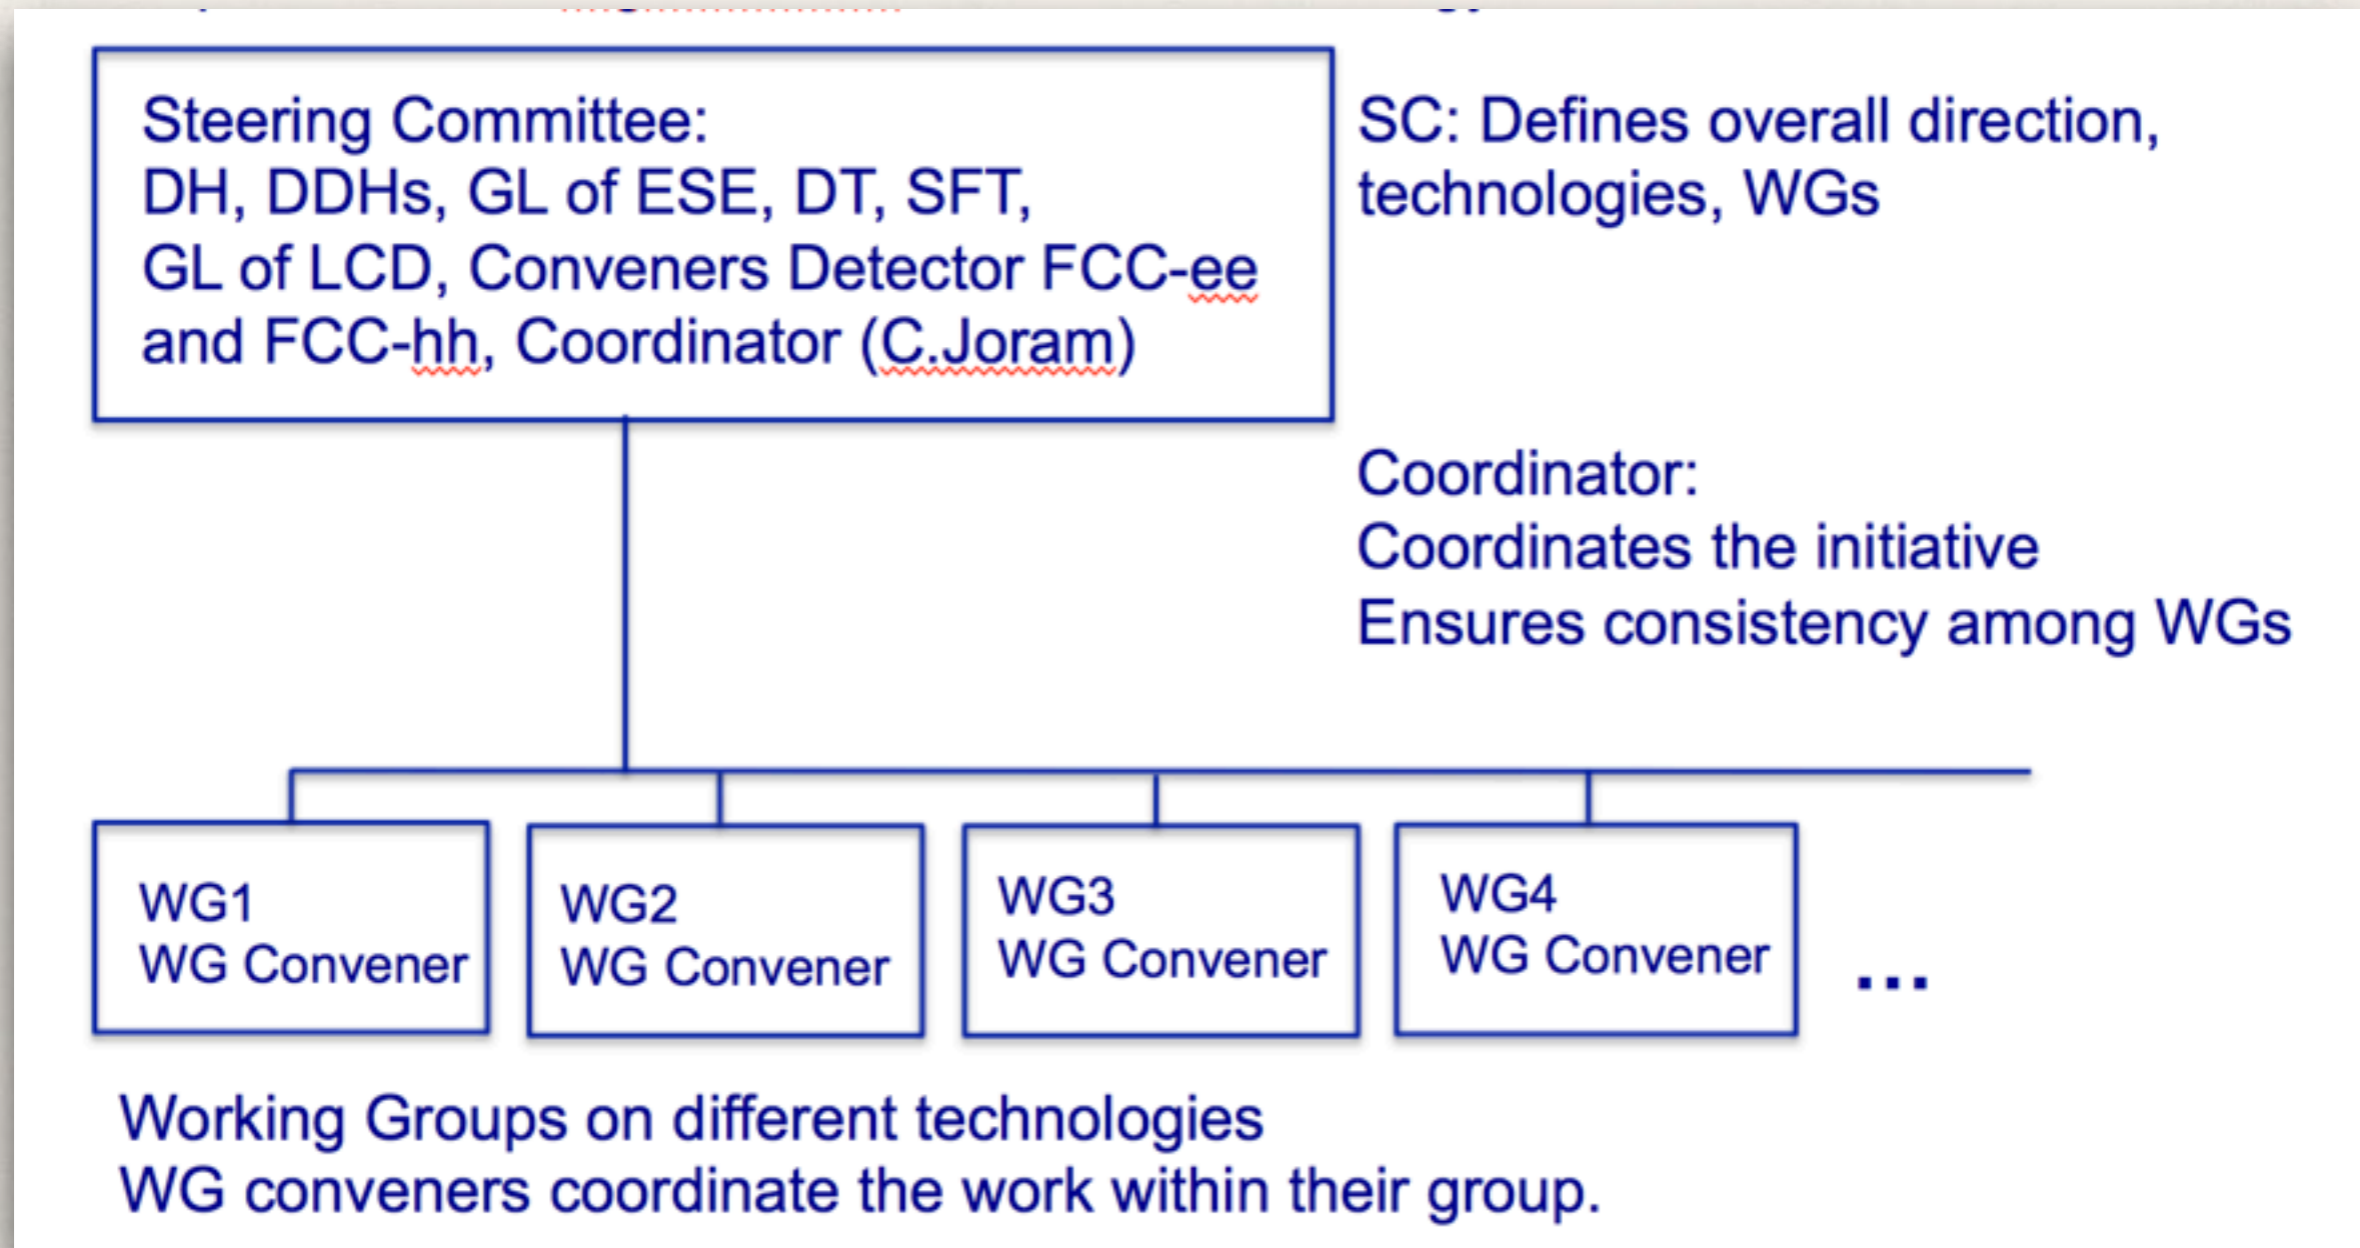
Steering Committee:
DH, DDHs, GL of ESE, DT, SFT, GL of LCD, Conveners Detector FCC-ee and FCC-hh, Coordinator (C.Joram)

SC: Defines overall direction, technologies, WGs

Coordinator:
Coordinates the initiative
Ensures consistency among WGs

WG1
WG Convener

WG2
WG Convener

WG3
WG Convener

WG4
WG Convener

...

Working Groups on different technologies
WG conveners coordinate the work within their group.